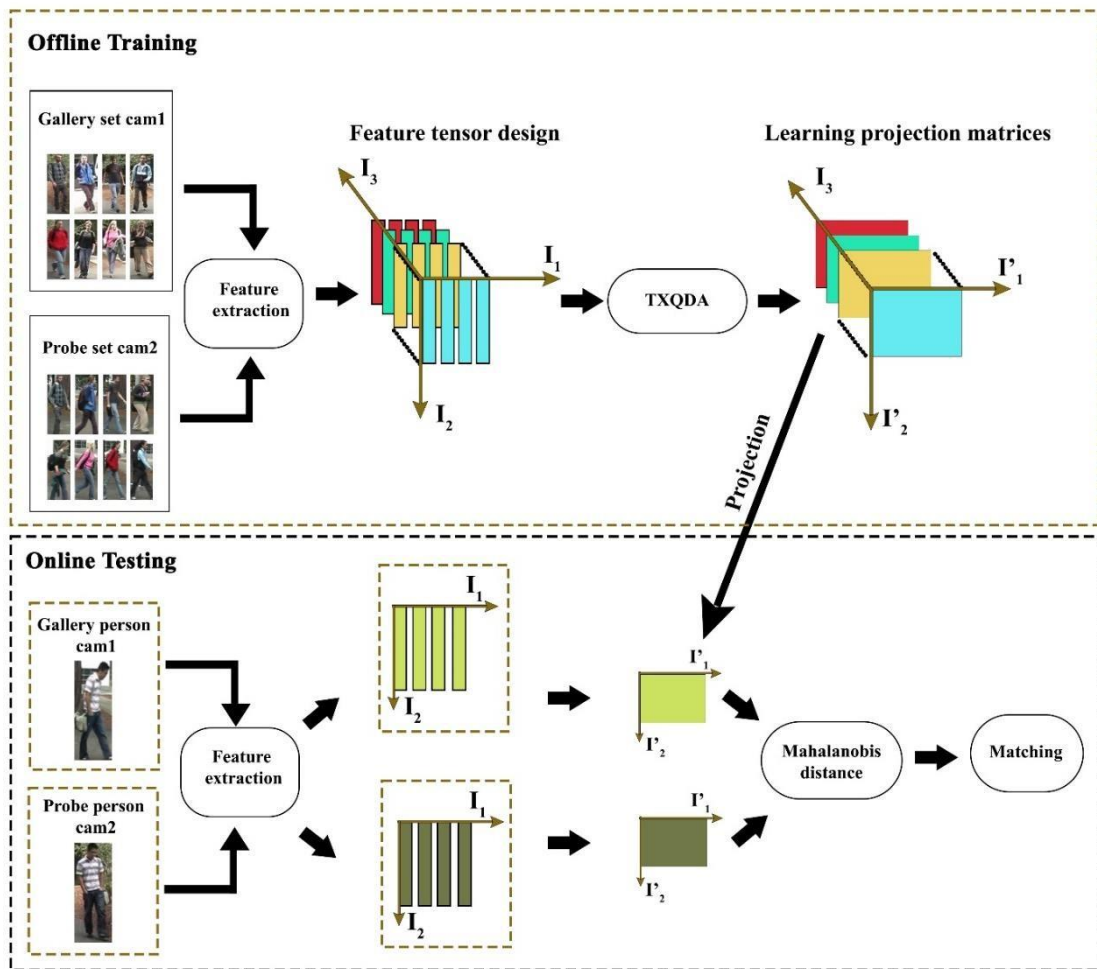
Offline Training

Gallery set cam1

Probe set cam2

Feature extraction

Feature tensor design

$I_3$

$I_1$

$I_2$

TXQDA

Learning projection matrices

$I_3$

$I'_1$

$I'_2$

Projection

Online Testing

Gallery person cam1

Probe person cam2

Feature extraction

$I_1$

$I_2$

$I_1$

$I_2$

$I'_1$

$I'_2$

$I'_1$

$I'_2$

Mahalanobis distance

Matching